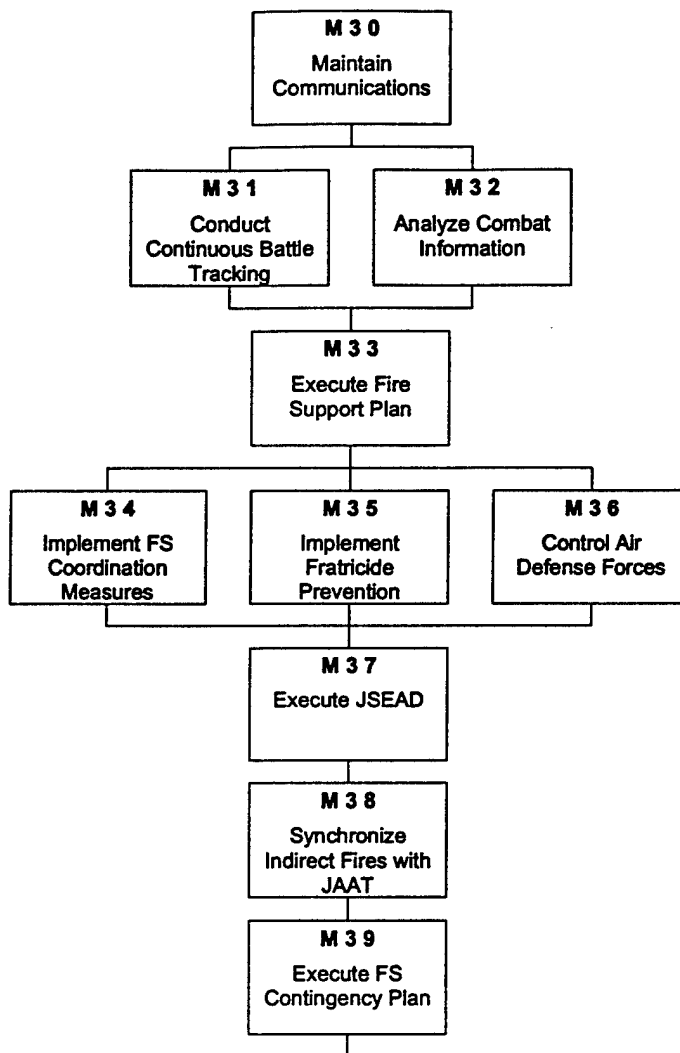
M 3 0
Maintain Communications

M 3 1
Conduct Continuous Battle Tracking

M 3 2
Analyze Combat Information

M 3 3
Execute Fire Support Plan

M 3 4
Implement FS Coordination Measures

M 3 5
Implement Fratricide Prevention

M 3 6
Control Air Defense Forces

M 3 7
Execute JSEAD

M 3 8
Synchronize Indirect Fires with JAAT

M 3 9
Execute FS Contingency Plan